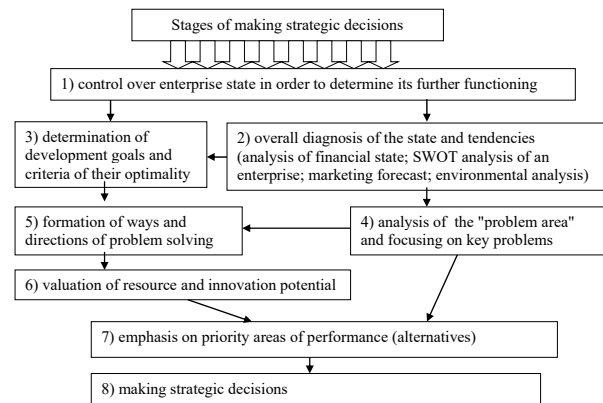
Stages of making strategic decisions

1) control over enterprise state in order to determine its further functioning

3) determination of development goals and criteria of their optimality

2) overall diagnosis of the state and tendencies (analysis of financial state; SWOT analysis of an enterprise; marketing forecast; environmental analysis)

5) formation of ways and directions of problem solving

4) analysis of the "problem area" and focusing on key problems

6) valuation of resource and innovation potential

7) emphasis on priority areas of performance (alternatives)

8) making strategic decisions